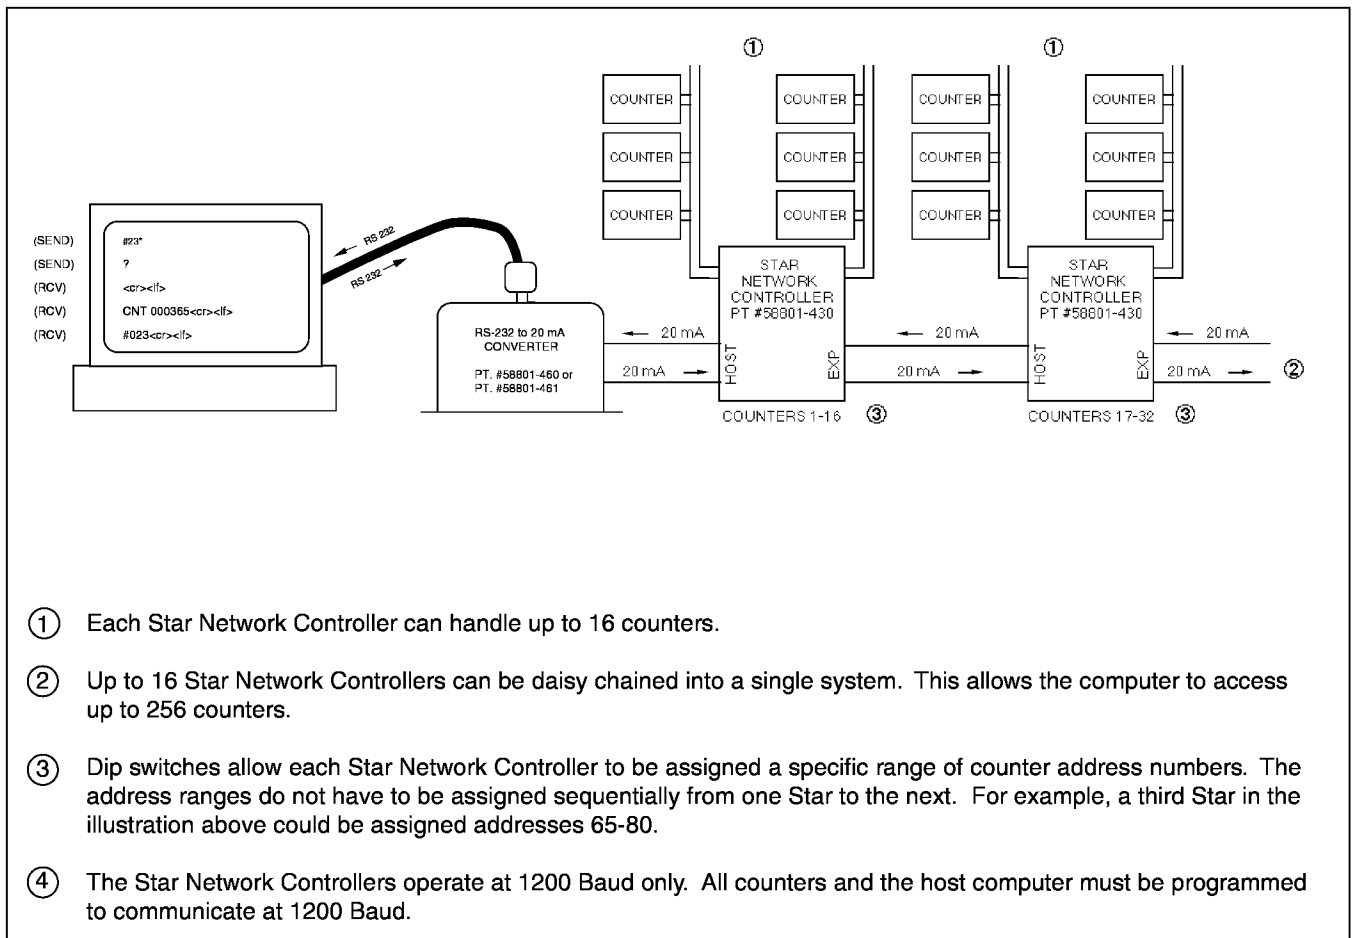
①

COUNTER

COUNTER

COUNTER

COUNTER

COUNTER

COUNTER

①

COUNTER

COUNTER

COUNTER

COUNTER

COUNTER

COUNTER

(SEND) #23*
(SEND) ?
(RCV) <cr><lf>
(RCV) CNT 000365<cr><lf>
(RCV) #023<cr><lf>

RS 232

RS 232

RS-232 to 20 mA CONVERTER

PT. #58801-460 or PT. #58801-461

STAR NETWORK CONTROLLER PT #58801-430

20 mA

20 mA

HOST

EXP

COUNTERS 1-16 ③

20 mA

20 mA

STAR NETWORK CONTROLLER PT #58801-430

HOST

EXP

20 mA

20 mA

②

COUNTERS 17-32 ③

① Each Star Network Controller can handle up to 16 counters.

② Up to 16 Star Network Controllers can be daisy chained into a single system. This allows the computer to access up to 256 counters.

③ Dip switches allow each Star Network Controller to be assigned a specific range of counter address numbers. The address ranges do not have to be assigned sequentially from one Star to the next. For example, a third Star in the illustration above could be assigned addresses 65-80.

④ The Star Network Controllers operate at 1200 Baud only. All counters and the host computer must be programmed to communicate at 1200 Baud.